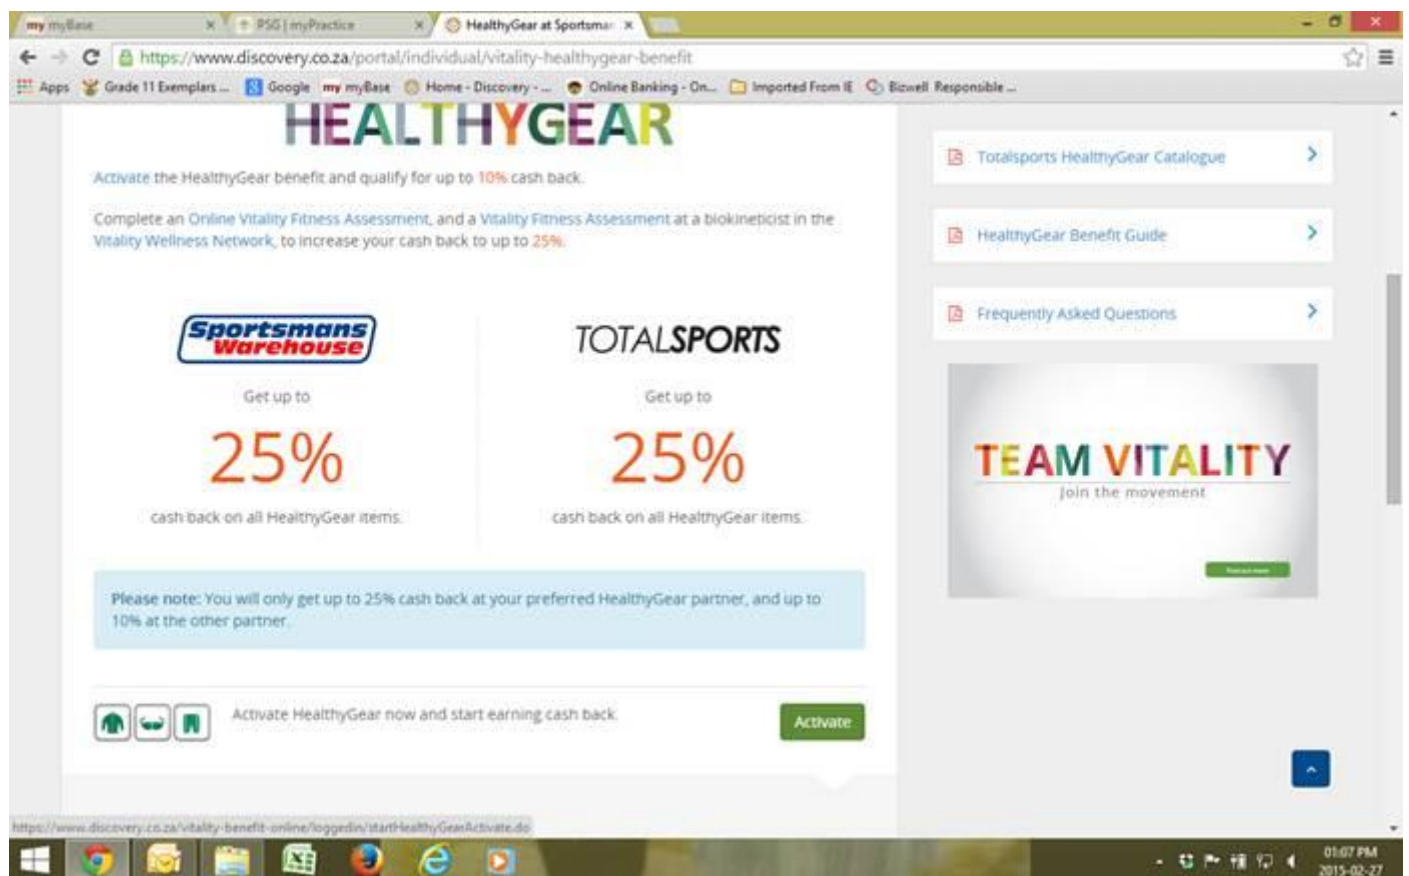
my myBase ×
PSG | myPractice ×
HealthyGear at Sportsman ×

https://www.discovery.co.za/portal/individual/vitality-healthygear-benefit

Apps Grade 11 Exemplars ... Google my myBase Home - Discovery - ... Online Banking - On... Imported From IE Bizwell Responsible ...

HEALTHYGEAR

Activate the HealthyGear benefit and qualify for up to 10% cash back.

Complete an Online Vitality Fitness Assessment, and a Vitality Fitness Assessment at a biokineticist in the Vitality Wellness Network, to increase your cash back to up to 25%.

Sportsmans Warehouse

Get up to

25%

cash back on all HealthyGear items.

TOTALSPORTS

Get up to

25%

cash back on all HealthyGear items.

Please note: You will only get up to 25% cash back at your preferred HealthyGear partner, and up to 10% at the other partner.

Activate HealthyGear now and start earning cash back.

Activate

Totalsports HealthyGear Catalogue

HealthyGear Benefit Guide

Frequently Asked Questions

TEAM VITALITY
Join the movement

https://www.discovery.co.za/vitality-benefit-online/loggedin/startHealthyGearActivate.do

01:07 PM
2015-02-27